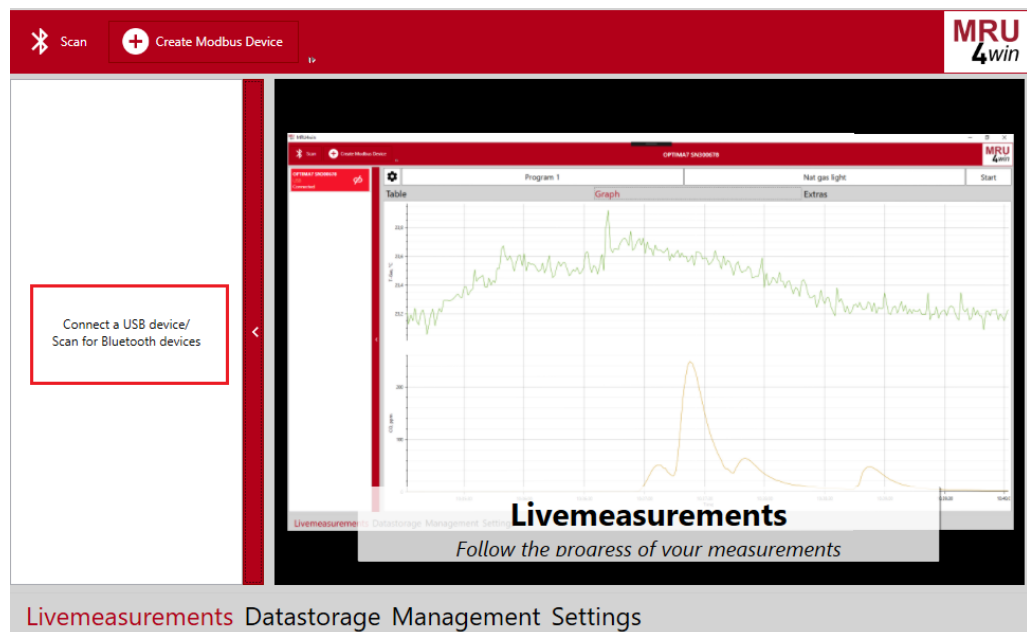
Scan
Create Modbus Device

MRU 4win

Connect a USB device/
Scan for Bluetooth devices

MRUwin

Scan
Create Modbus Device

OPTIMA7 SN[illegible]

MRU 4win

OPTIMA7 SN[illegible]
USB
Connected
96

Program 1
Nat gas light
Start

Table
Graph
Extras

Livemeasurements Datastorage Management Settings

Livemeasurements
Follow the progress of your measurements

Livemeasurements Datastorage Management Settings